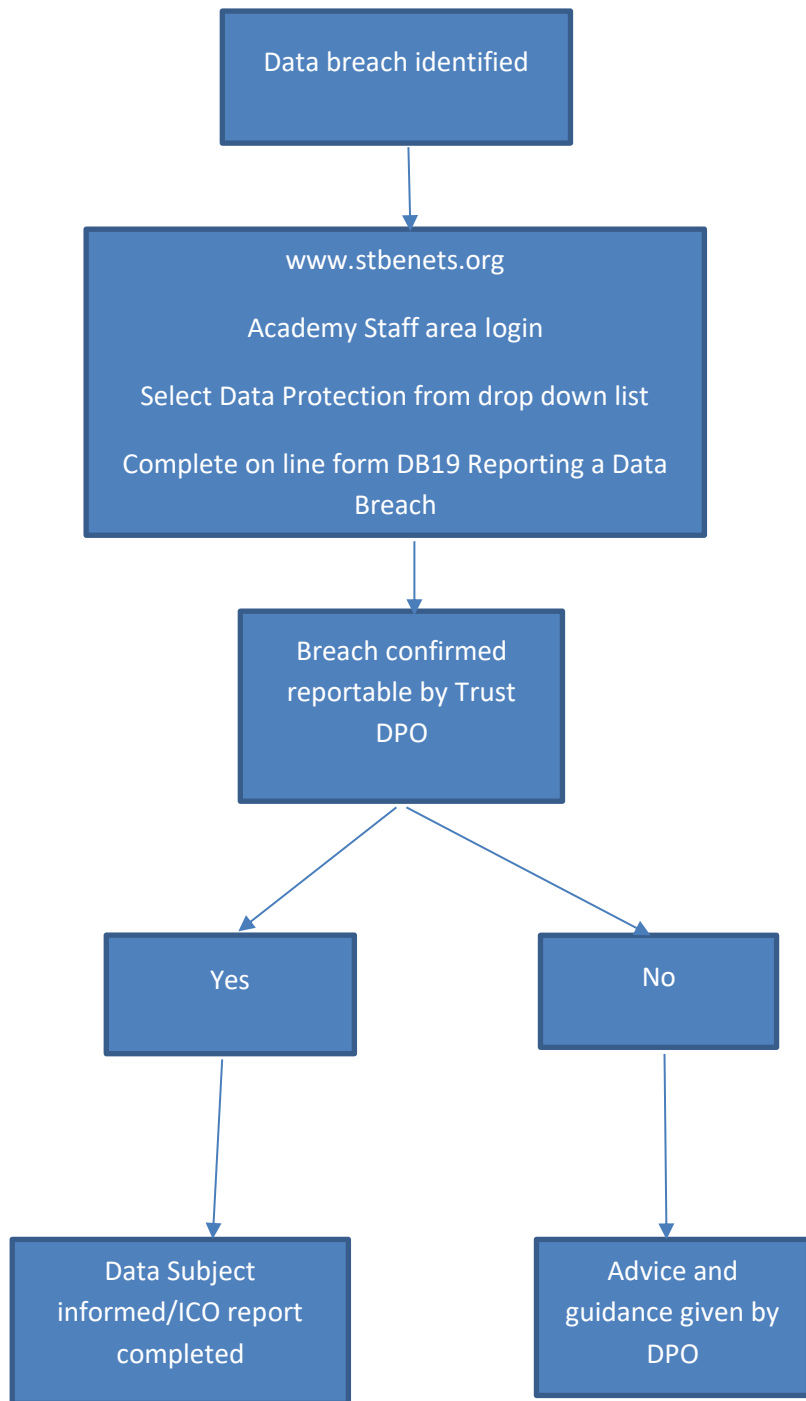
Data breach identified

www.stbenets.org

Academy Staff area login

Select Data Protection from drop down list

Complete on line form DB19 Reporting a Data Breach

Breach confirmed reportable by Trust DPO

Yes

No

Data Subject informed/ICO report completed

Advice and guidance given by DPO